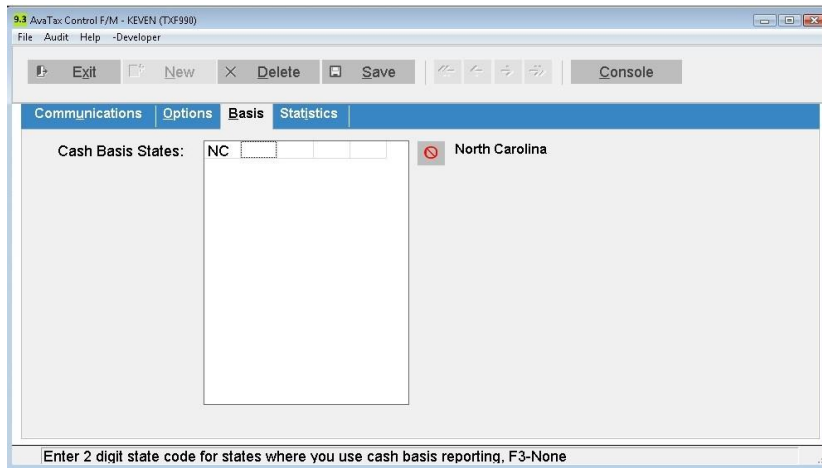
9.3 AvaTax Control F/M - KEVEN (TXF990)

File Audit Help -Developer

Exit New Delete Save Console

Communications Options Basis Statistics

Cash Basis States: NC

North Carolina

Enter 2 digit state code for states where you use cash basis reporting, F3-None